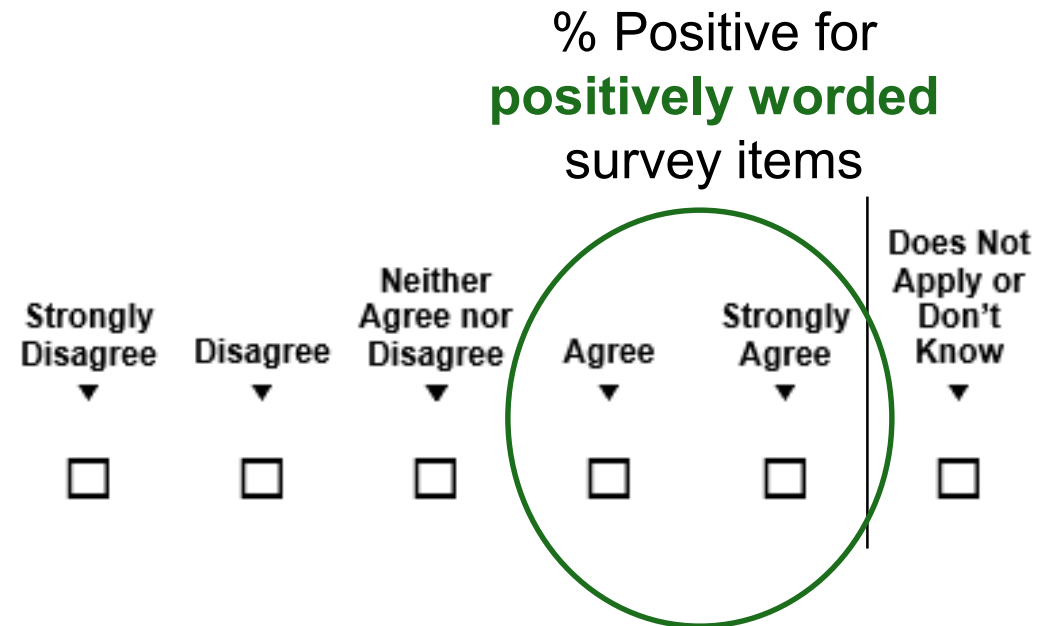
% Positive for **positively worded** survey items

| Strongly Disagree ▼ | Disagree ▼ | Neither Agree nor Disagree ▼ | Agree ▼ | Strongly Agree ▼ | Does Not Apply or Don't Know ▼ |
|---|---|---|---|---|---|
| ☐ | ☐ | ☐ | ☐ | ☐ | ☐ |